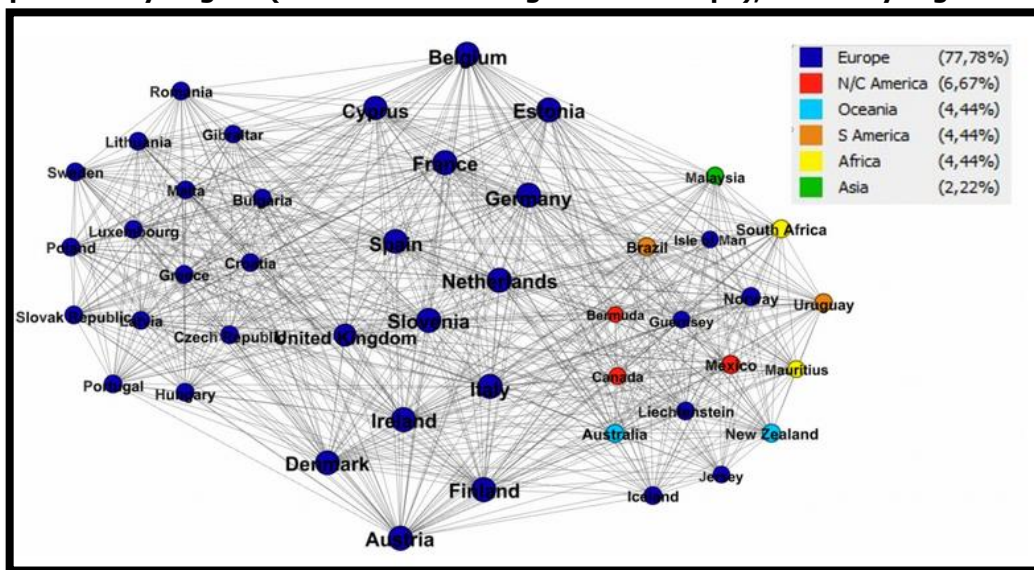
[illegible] by region (node size according to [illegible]), colored by region

| | | |
|---|---|---|
| | Europe | (77,78%) |
| | N/C America | (6,67%) |
| | Oceania | (4,44%) |
| | S America | (4,44%) |
| | Africa | (4,44%) |
| | Asia | (2,22%) |

Belgium
Romania
Cyprus
Estonia
Lithuania
Gibraltar
Sweden
Malta
France
Bulgaria
Germany
Malaysia
Luxembourg
Spain
Brazil
Isle of Man
South Africa
Poland
Croatia
Greece
Netherlands
Norway
Uruguay
Slovak Republic
Latvia
Slovenia
Bermuda
Guernsey
Czech Republic
United Kingdom
Mexico
Mauritius
Portugal
Hungary
Italy
Canada
Liechtenstein
Ireland
Australia
New Zealand
Denmark
Finland
Iceland
Jersey
Austria